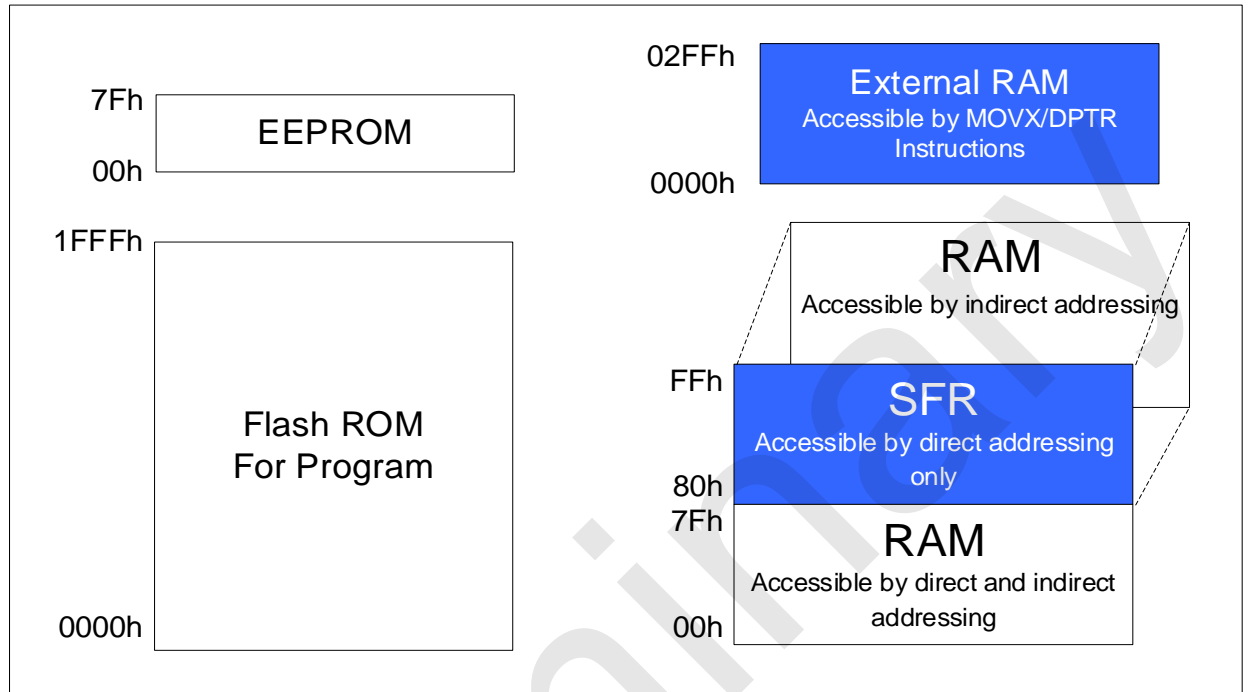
7Fh
EEPROM
00h

1FFFh
Flash ROM
For Program
0000h

02FFh
External RAM
Accessible by MOVX/DPTR Instructions
0000h

RAM
Accessible by indirect addressing

FFh
SFR
Accessible by direct addressing only
80h

7Fh
RAM
Accessible by direct and indirect addressing
00h

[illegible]